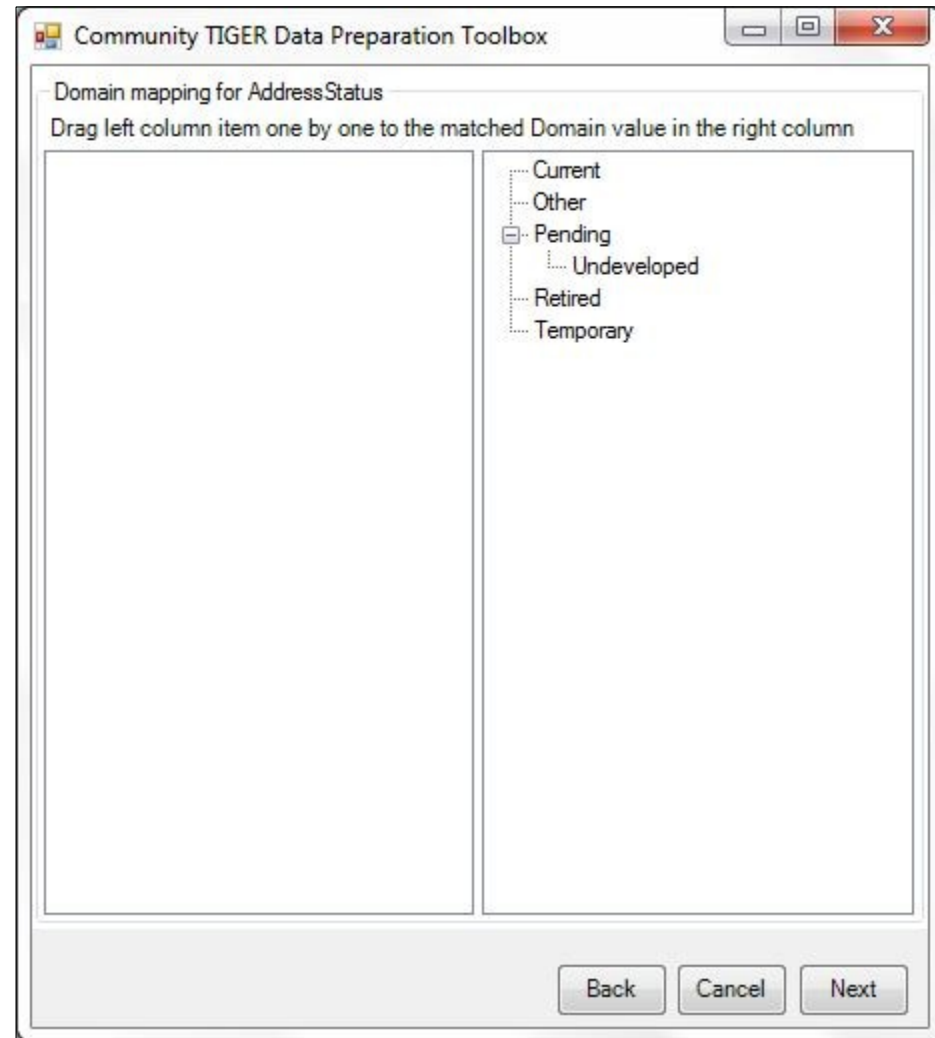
Community TIGER Data Preparation Toolbox

Domain mapping for AddressStatus

Drag left column item one by one to the matched Domain value in the right column

Current
Other
Pending
Undeveloped
Retired
Temporary

Back
Cancel
Next